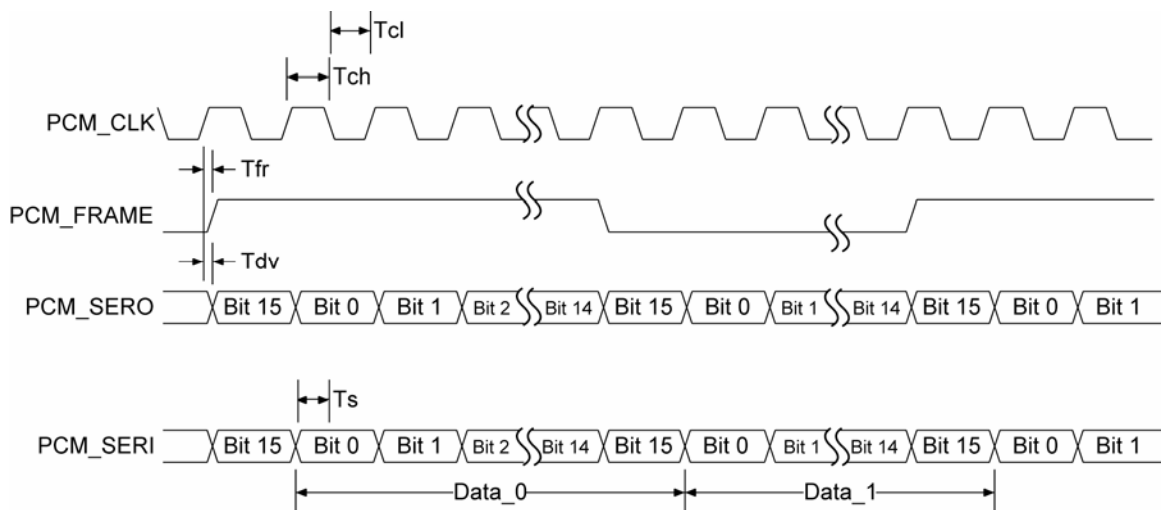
Tcl
Tch
PCM_CLK
Tfr
PCM_FRAME
Tdv
PCM_SERO Bit 15 Bit 0 Bit 1 Bit 2 Bit 14 Bit 15 Bit 0 Bit 1 Bit 14 Bit 15 Bit 0 Bit 1
Ts
PCM_SERI Bit 15 Bit 0 Bit 1 Bit 2 Bit 14 Bit 15 Bit 0 Bit 1 Bit 14 Bit 15 Bit 0 Bit 1
Data_0
Data_1